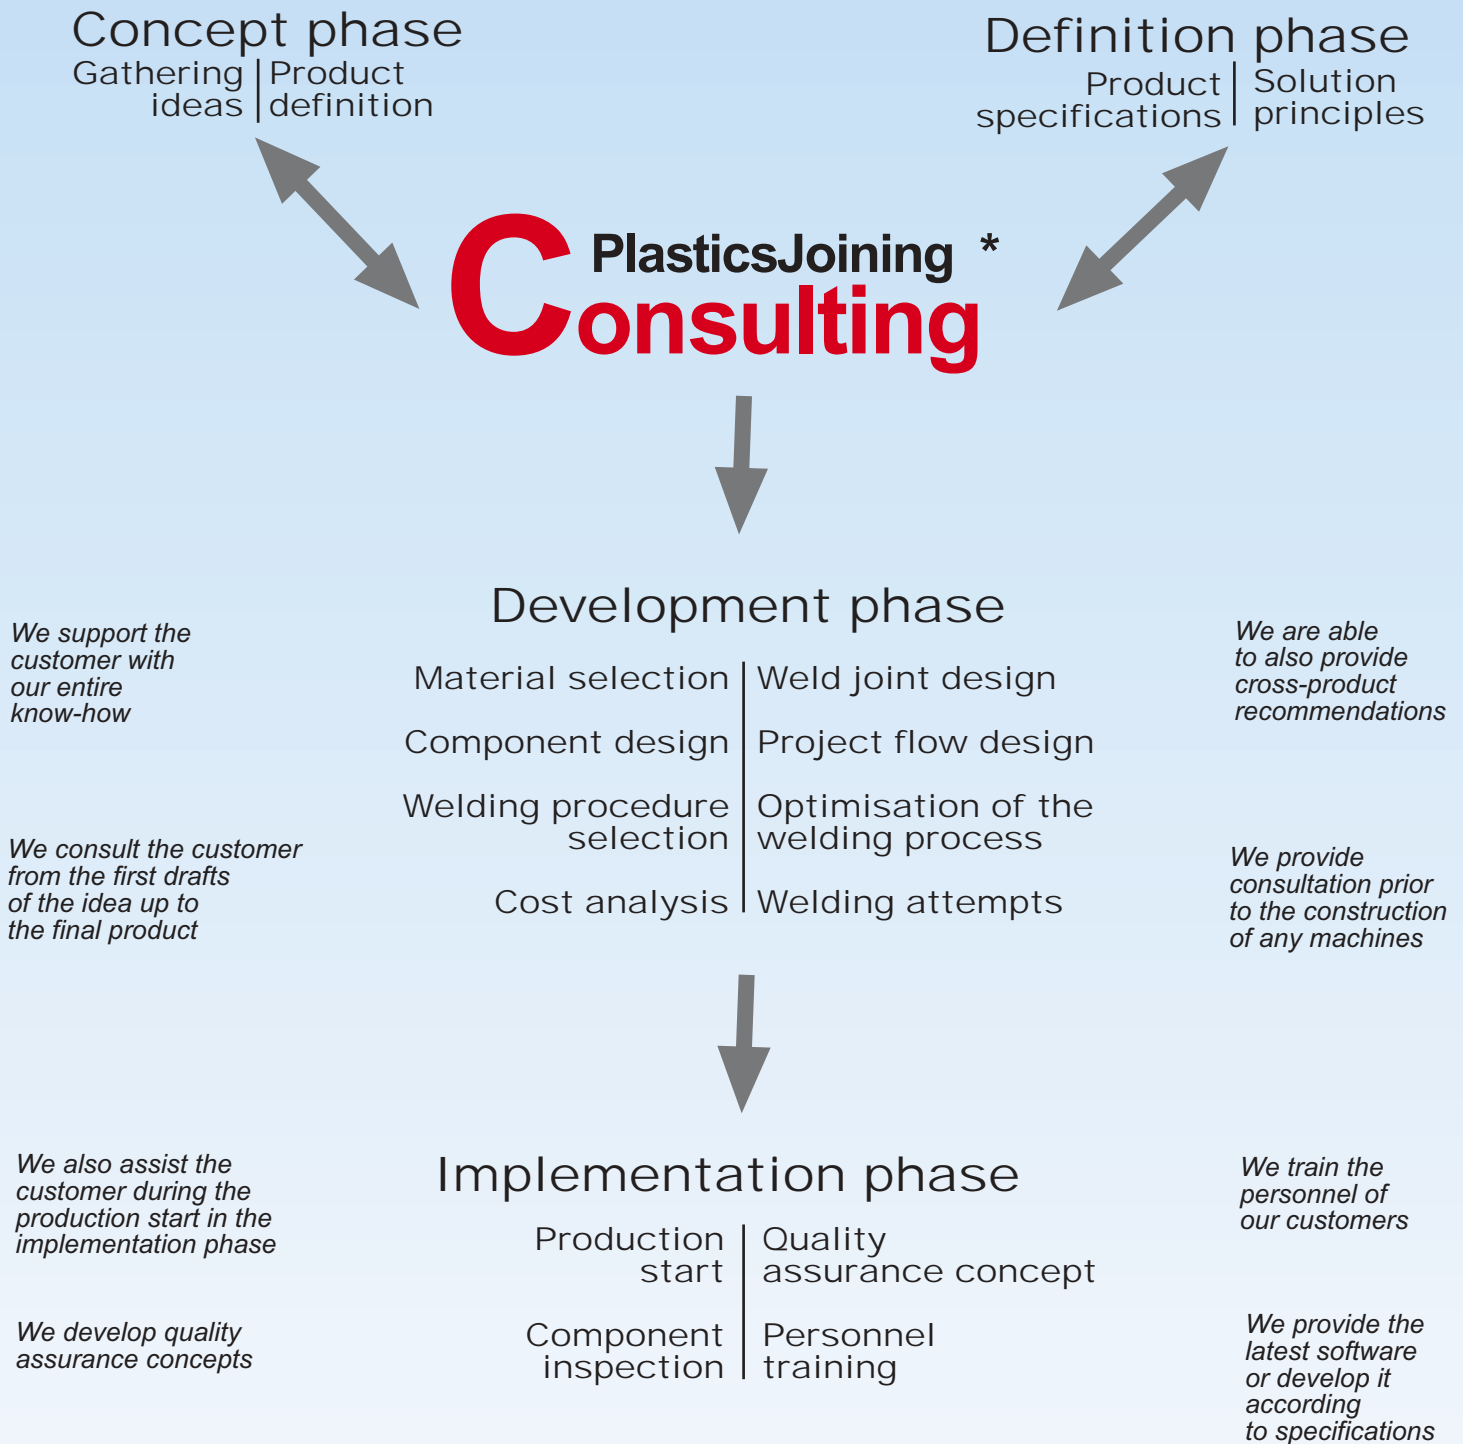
Concept phase

Gathering ideas | Product definition

Definition phase

Product specifications | Solution principles

PlasticsJoining *
Consulting

Development phase

We support the customer with our entire know-how

Material selection | Weld joint design

Component design | Project flow design

Welding procedure selection | Optimisation of the welding process

Cost analysis | Welding attempts

We are able to also provide cross-product recommendations

We consult the customer from the first drafts of the idea up to the final product

We provide consultation prior to the construction of any machines

Implementation phase

We also assist the customer during the production start in the implementation phase

Production start | Quality assurance concept

Component inspection | Personnel training

We train the personnel of our customers

We develop quality assurance concepts

We provide the latest software or develop it according to specifications